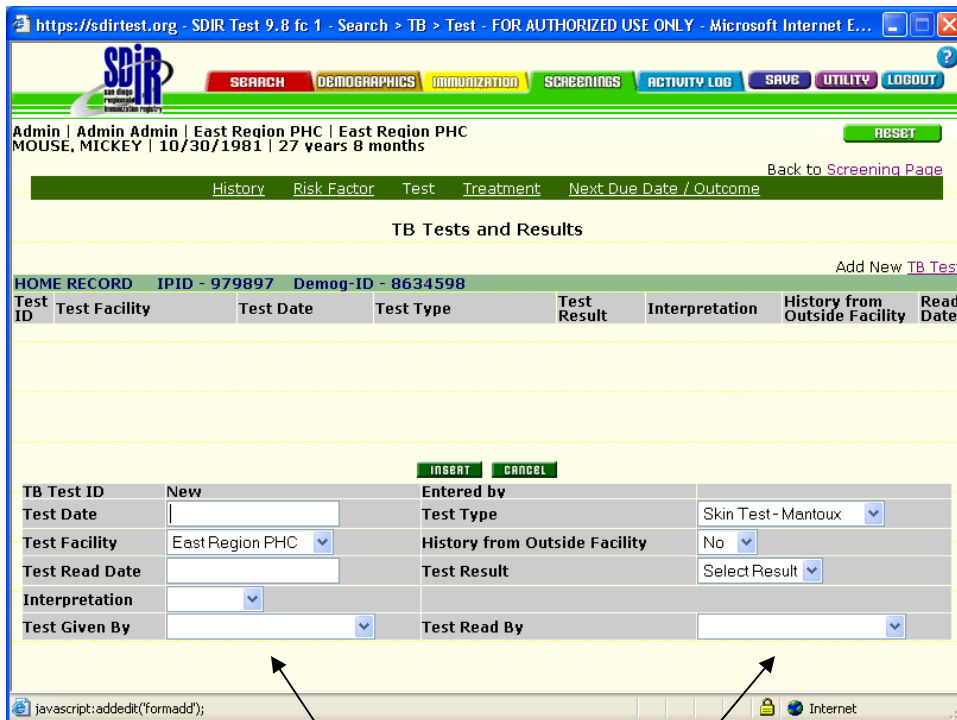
https://sdirtest.org - SDIR Test 9.8 fc 1 - Search > TB > Test - FOR AUTHORIZED USE ONLY - Microsoft Internet E...

SDIR san diego regional immunization registry

SEARCH DEMOGRAPHICS IMMUNIZATION SCREENINGS ACTIVITY LOG SAVE UTILITY LOGOUT

Admin | Admin Admin | East Region PHC | East Region PHC
MOUSE, MICKEY | 10/30/1981 | 27 years 8 months

RESET

Back to Screening Page

History Risk Factor Test Treatment Next Due Date / Outcome

TB Tests and Results

Add New TB Test

HOME RECORD IPID - 979897 Demog-ID - 8634598

| Test ID | Test Facility | Test Date | Test Type | Test Result | Interpretation | History from Outside Facility | Read Date |
|---|---|---|---|---|---|---|---|

INSERT CANCEL

| TB Test ID | New | Entered by | |
|---|---|---|---|
| Test Date | | Test Type | Skin Test - Mantoux |
| Test Facility | East Region PHC | History from Outside Facility | No |
| Test Read Date | | Test Result | Select Result |
| Interpretation | | | |
| Test Given By | | Test Read By | |

javascript:addedit('formadd');

Internet